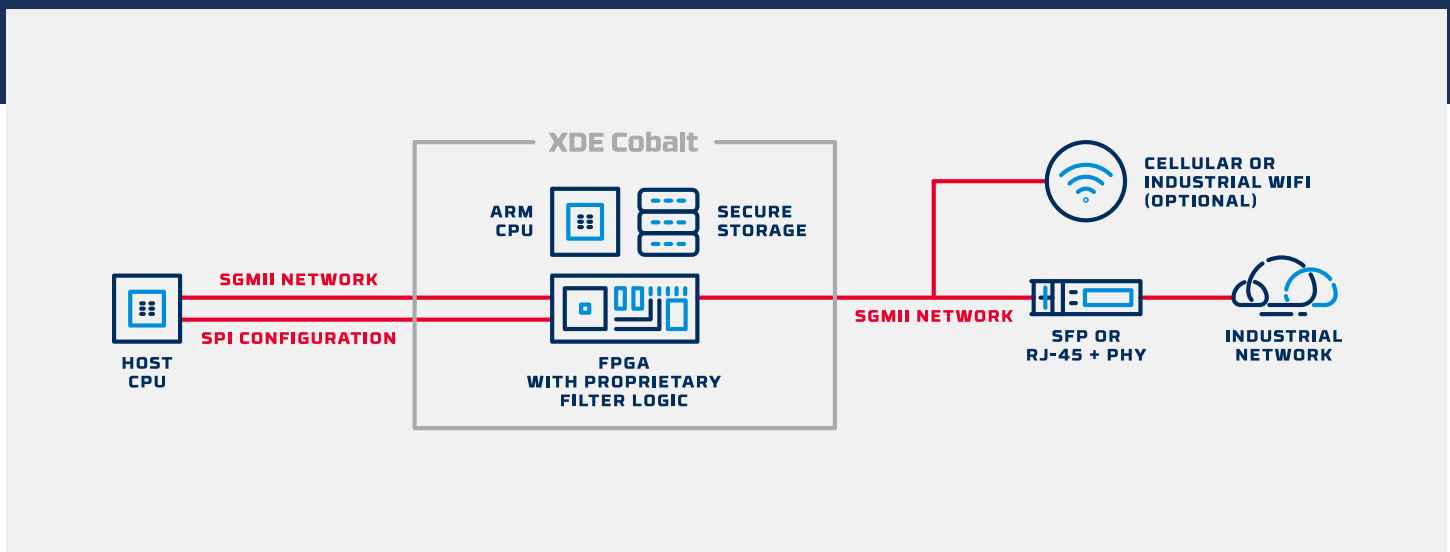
XDE Cobalt

ARM CPU

SECURE STORAGE

CELLULAR OR INDUSTRIAL WIFI (OPTIONAL)

SGMII NETWORK

SPI CONFIGURATION

HOST CPU

FPGA WITH PROPRIETARY FILTER LOGIC

SGMII NETWORK

SFP OR RJ-45 + PHY

INDUSTRIAL NETWORK